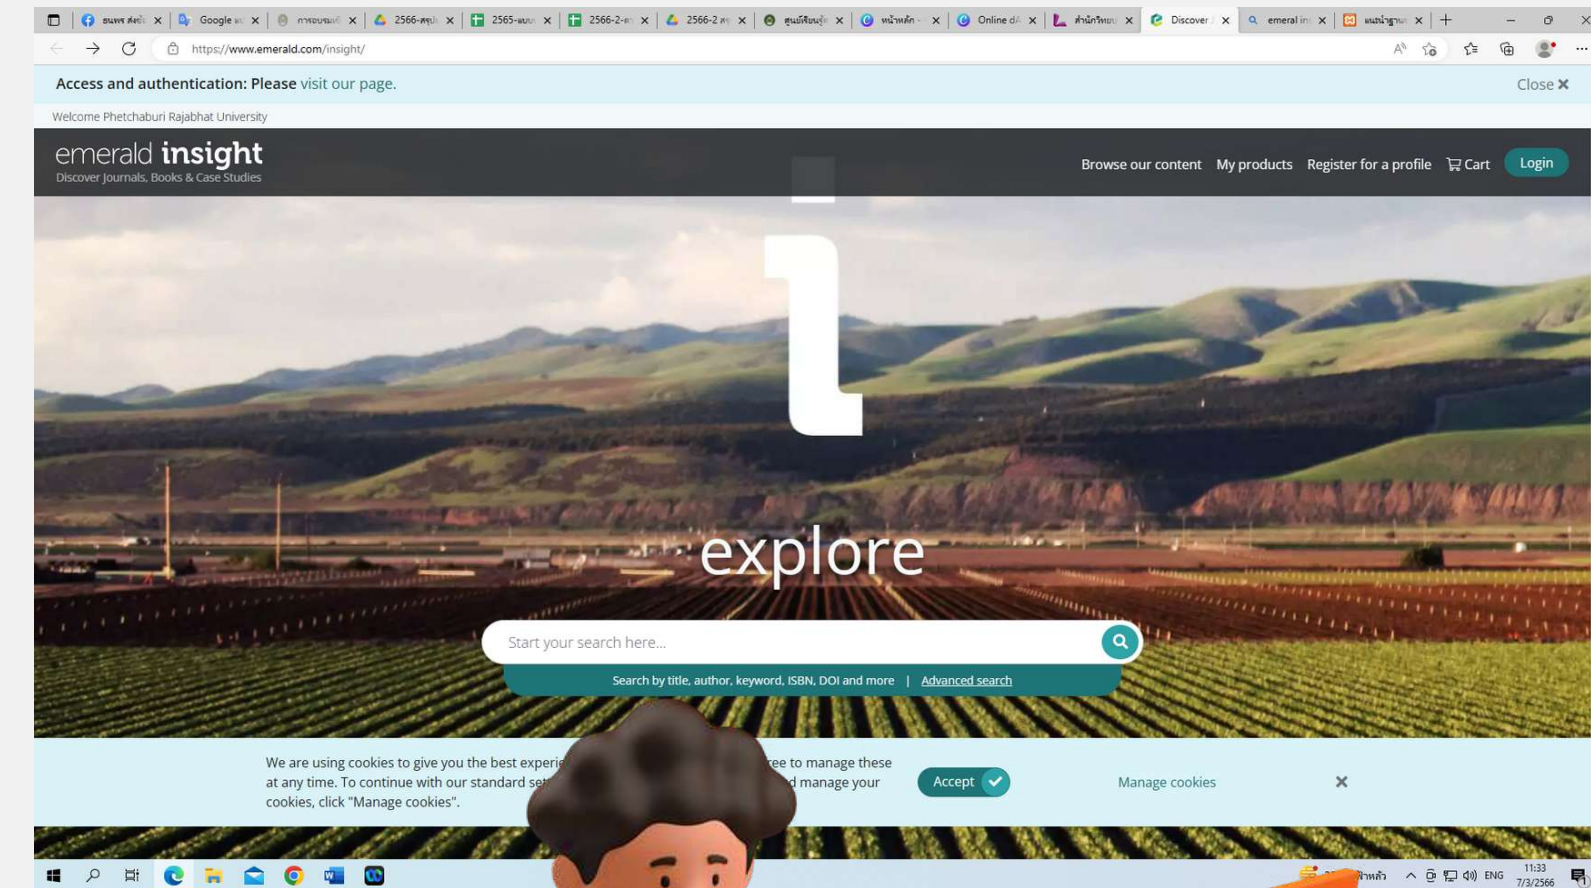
ธนพร ส่งขึ้ | Google | การอบรม | 2566-สรุป | 2565-แบบ | 2566-2-ค | 2566-2 ค | ศูนย์ข้อมูล | หน้าหลัก | Online d | สำนักวิทย | Discover | emeral in | แผนผังฐาน

https://www.emerald.com/insight/

Access and authentication: Please visit our page.

Close ✕

Welcome Phetchaburi Rajabhat University

emerald insight
Discover Journals, Books & Case Studies

Browse our content My products Register for a profile Cart Login

explore

Start your search here...

Search by title, author, keyword, ISBN, DOI and more | Advanced search

We are using cookies to give you the best experie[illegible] ree to manage these at any time. To continue with our standard se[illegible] d manage your cookies, click "Manage cookies".

Accept

Manage cookies

ENG 11:33 7/3/2566